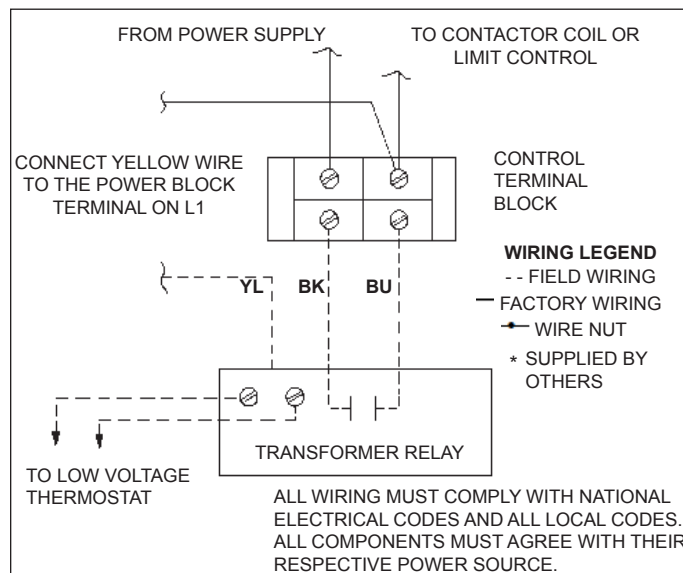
FROM POWER SUPPLY

TO CONTACTOR COIL OR LIMIT CONTROL

CONNECT YELLOW WIRE TO THE POWER BLOCK TERMINAL ON L1

CONTROL TERMINAL BLOCK

WIRING LEGEND
- - FIELD WIRING
— FACTORY WIRING
WIRE NUT
* SUPPLIED BY OTHERS

YL

BK

BU

TRANSFORMER RELAY

TO LOW VOLTAGE THERMOSTAT

ALL WIRING MUST COMPLY WITH NATIONAL ELECTRICAL CODES AND ALL LOCAL CODES. ALL COMPONENTS MUST AGREE WITH THEIR RESPECTIVE POWER SOURCE.